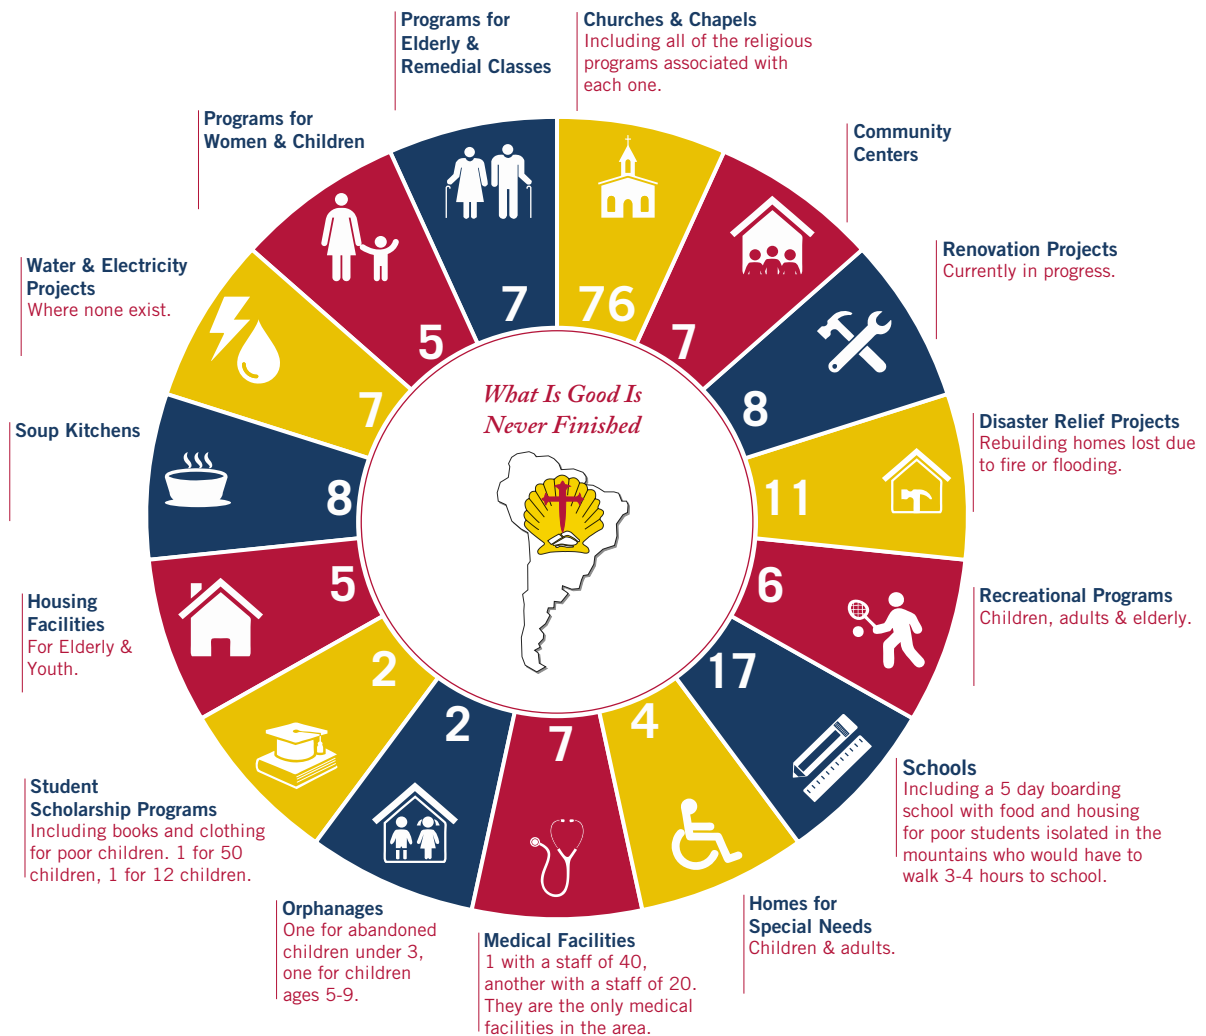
Programs for Elderly & Remedial Classes

Churches & Chapels
Including all of the religious programs associated with each one.

Programs for Women & Children

Community Centers

Renovation Projects
Currently in progress.

Water & Electricity Projects
Where none exist.

Soup Kitchens

Disaster Relief Projects
Rebuilding homes lost due to fire or flooding.

Recreational Programs
Children, adults & elderly.

Housing Facilities
For Elderly & Youth.

Schools
Including a 5 day boarding school with food and housing for poor students isolated in the mountains who would have to walk 3-4 hours to school.

Student Scholarship Programs
Including books and clothing for poor children. 1 for 50 children, 1 for 12 children.

Orphanages
One for abandoned children under 3, one for children ages 5-9.

Medical Facilities
1 with a staff of 40, another with a staff of 20. They are the only medical facilities in the area.

Homes for Special Needs
Children & adults.

What Is Good Is Never Finished

7
76
7
8
11
6
17
4
7
2
2
5
8
7
5